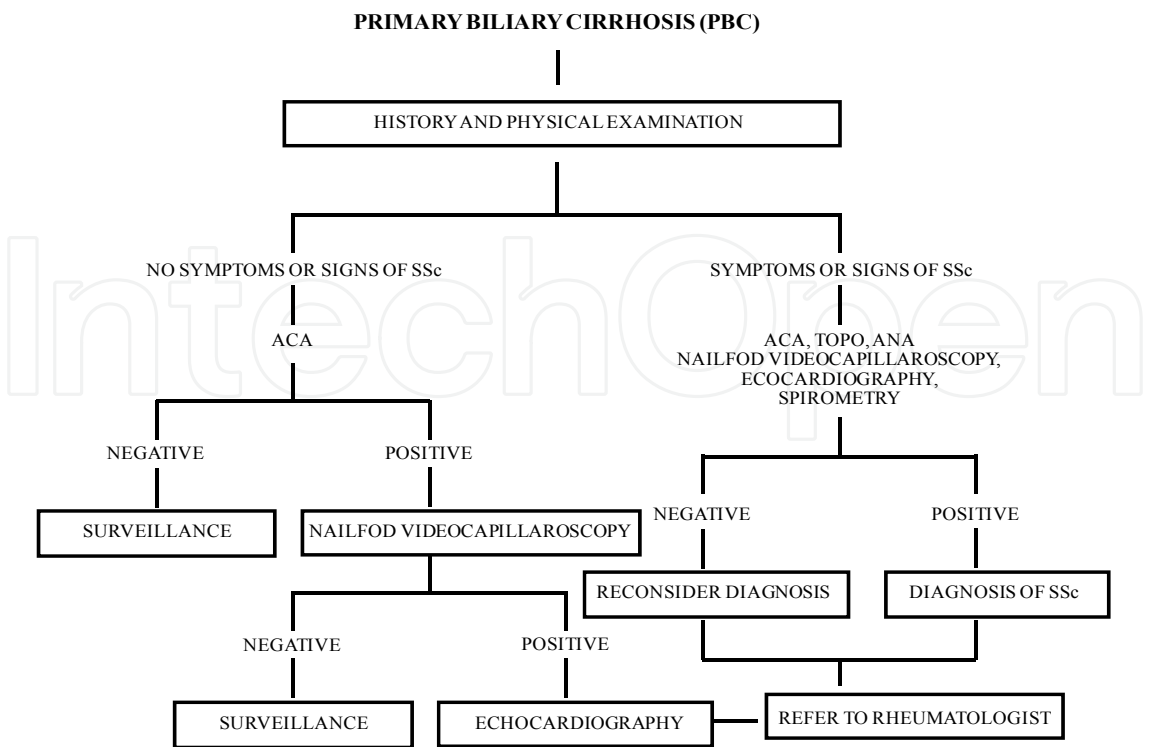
PRIMARY BILIARY CIRRHOSIS (PBC)

HISTORY AND PHYSICAL EXAMINATION

NO SYMPTOMS OR SIGNS OF SSc

ACA

NEGATIVE

SURVEILLANCE

POSITIVE

NAILFOD VIDEOCAPILLAROSCOPY

NEGATIVE

SURVEILLANCE

POSITIVE

ECHOCARDIOGRAPHY

SYMPTOMS OR SIGNS OF SSc

ACA, TOPO, ANA
NAILFOD VIDEOCAPILLAROSCOPY,
ECOCARDIOGRAPHY,
SPIROMETRY

NEGATIVE

RECONSIDER DIAGNOSIS

POSITIVE

DIAGNOSIS OF SSc

REFER TO RHEUMATOLOGIST

IntechOpen